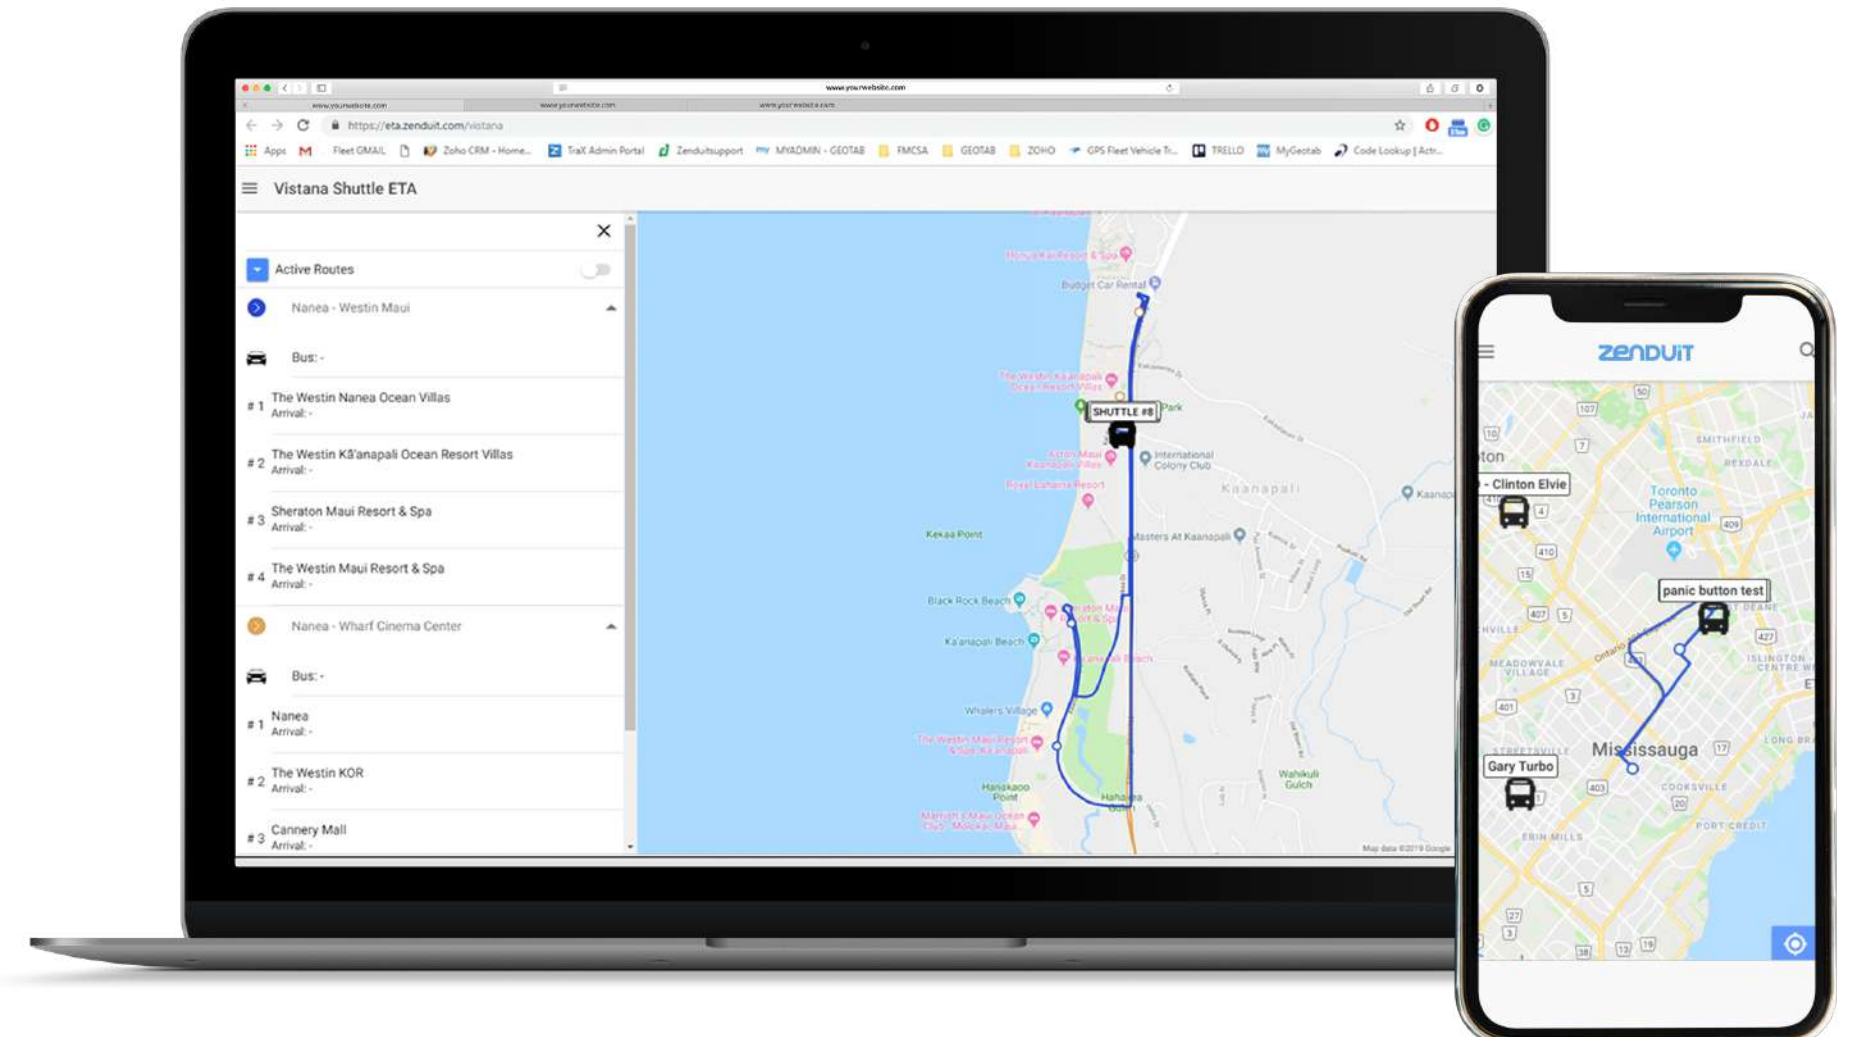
www.yourwebsite.com

www.yourwebsite.com www.yourwebsite.com www.yourwebsite.com

https://eta.zenduit.com/vistana

Apps Fleet GMAIL Zoho CRM - Home... TraX Admin Portal Zenduitsupport MYADMIN - GEOTAB FMCSA GEOTAB ZOHO GPS Fleet Vehicle Tr... TRELLO MyGeotab Code Lookup | Actr...

Vistana Shuttle ETA

Active Routes

Nanea - Westin Maui

Bus: -

# 1 The Westin Nanea Ocean Villas
Arrival: -

# 2 The Westin Kā'anapali Ocean Resort Villas
Arrival: -

# 3 Sheraton Maui Resort & Spa
Arrival: -

# 4 The Westin Maui Resort & Spa
Arrival: -

Nanea - Wharf Cinema Center

Bus: -

# 1 Nanea
Arrival: -

# 2 The Westin KOR
Arrival: -

# 3 Cannery Mall
Arrival: -

Honua Kai Resort & Spa
Budget Car Rental
The Westin Ka'anapali Ocean Resort Villas
Park
SHUTTLE #8
Aston Maui Kaanapali Villas
International Colony Club
Royal Lahaina Resort
Kaanapali
Kekaa Point
Masters At Kaanapali
Black Rock Beach
Ka'anapali Beach
Whalers Village
The Westin Maui Resort & Spa, Ka'anapali
Hanakaoo Point
Wahikuli Gulch
Marriott's Maui Ocean Club
Map data ©2019 Google

ZenduiT
- Clinton Elvie
Toronto Pearson International Airport
SMITHFIELD
REXDALE
panic button test
MEADOWVALE VILLAGE
Mississauga
Gary Turbo
STREETSVILLE
COOKSVILLE
PORT CREDIT
ERIN MILLS
ISLINGTON
LONG BR